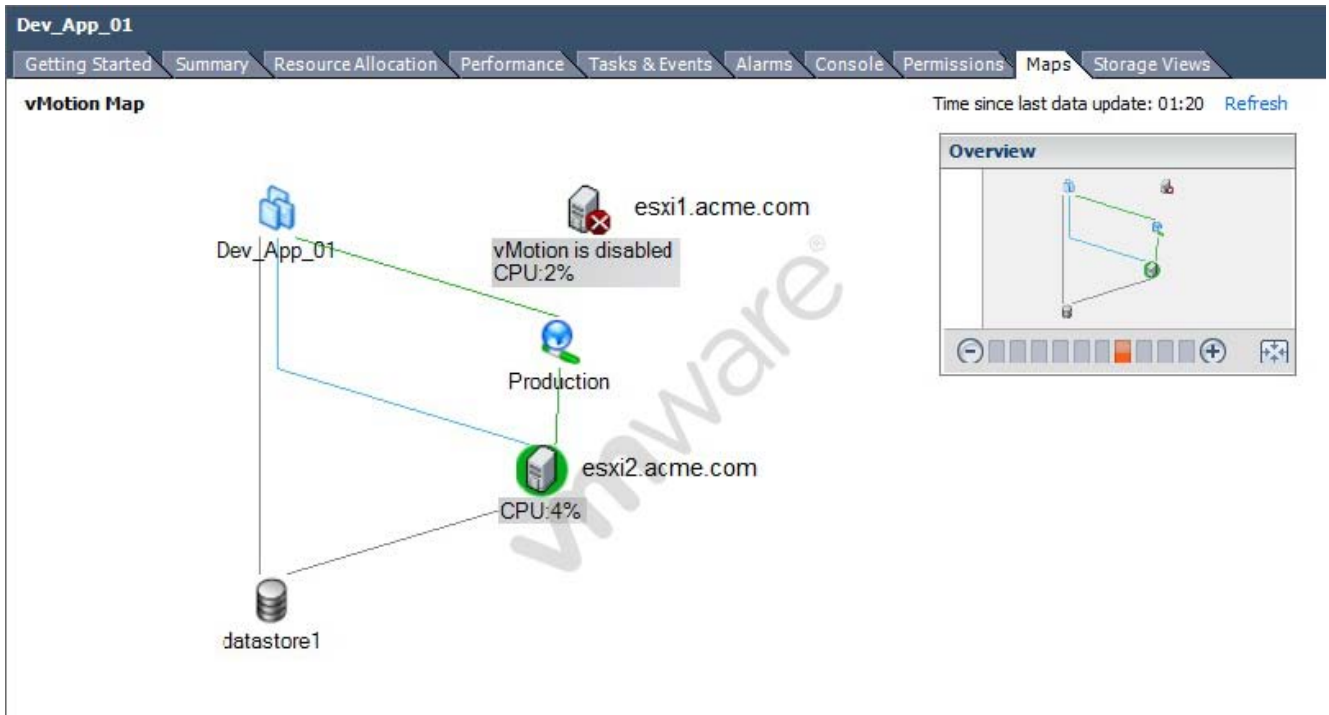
Dev_App_01

Getting Started | Summary | Resource Allocation | Performance | Tasks & Events | Alarms | Console | Permissions | Maps | Storage Views

vMotion Map

Time since last data update: 01:20 Refresh

Overview

esxi1.acme.com
vMotion is disabled
CPU:2%

Dev_App_01

Production

esxi2.acme.com
CPU:4%

datastore1

vmware®